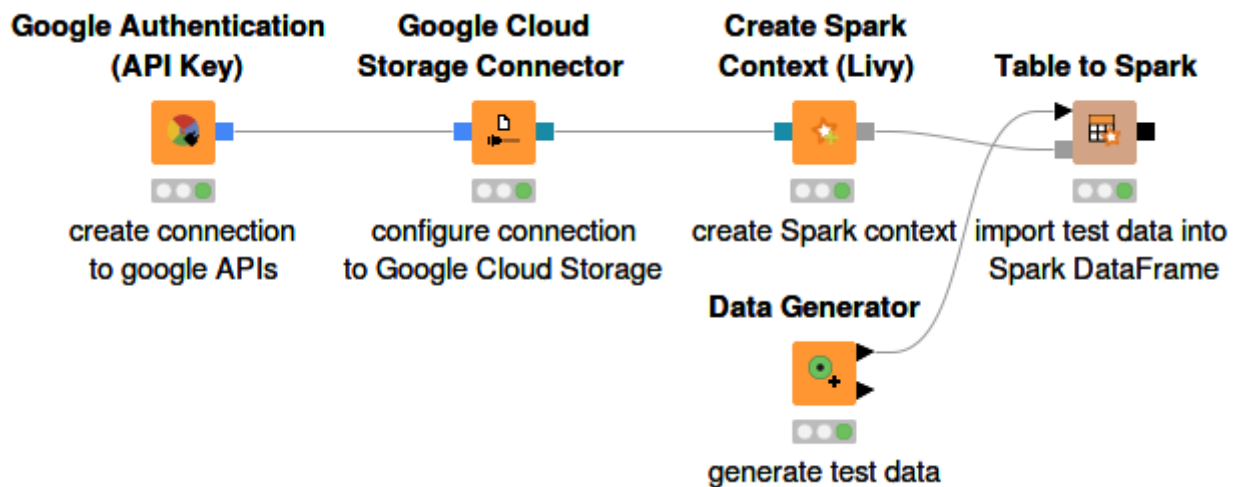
Google Authentication (API Key)

create connection to google APIs

Google Cloud Storage Connector

configure connection to Google Cloud Storage

Create Spark Context (Livy)

create Spark context

Table to Spark

import test data into Spark DataFrame

Data Generator

generate test data